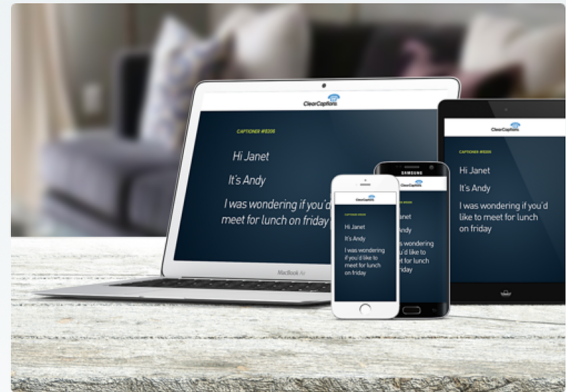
ClearCaptions

CAPTIONER #0206

Hi Janet

It's Andy

I was wondering if you'd meet for lunch on friday

MacBook Air

ClearCaptions

CAPTIONER #0206

Hi Janet

It's Andy

I was wondering if you'd like to meet for lunch on friday

SAMSUNG

ClearCaptions

ClearCaptions

CAPTIONER #0206

Hi Janet

It's Andy

I was wondering if you'd like to meet for lunch on friday